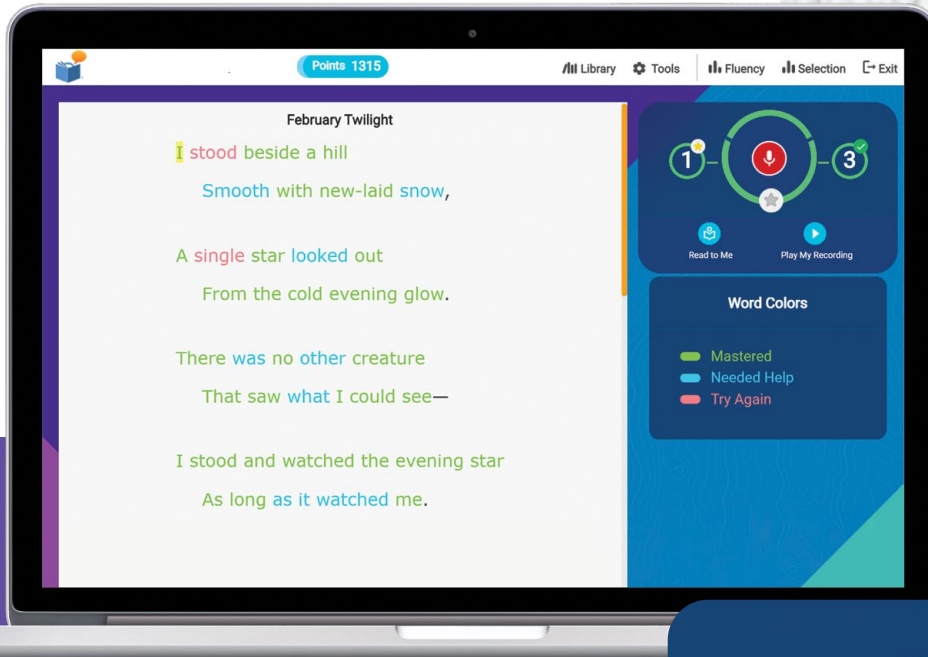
Points 1315

Library Tools Fluency Selection Exit

February Twilight

I stood beside a hill
Smooth with new-laid snow,

A single star looked out
From the cold evening glow.

There was no other creature
That saw what I could see—

I stood and watched the evening star
As long as it watched me.

1 3

Read to Me

Play My Recording

Word Colors

Mastered
Needed Help
Try Again